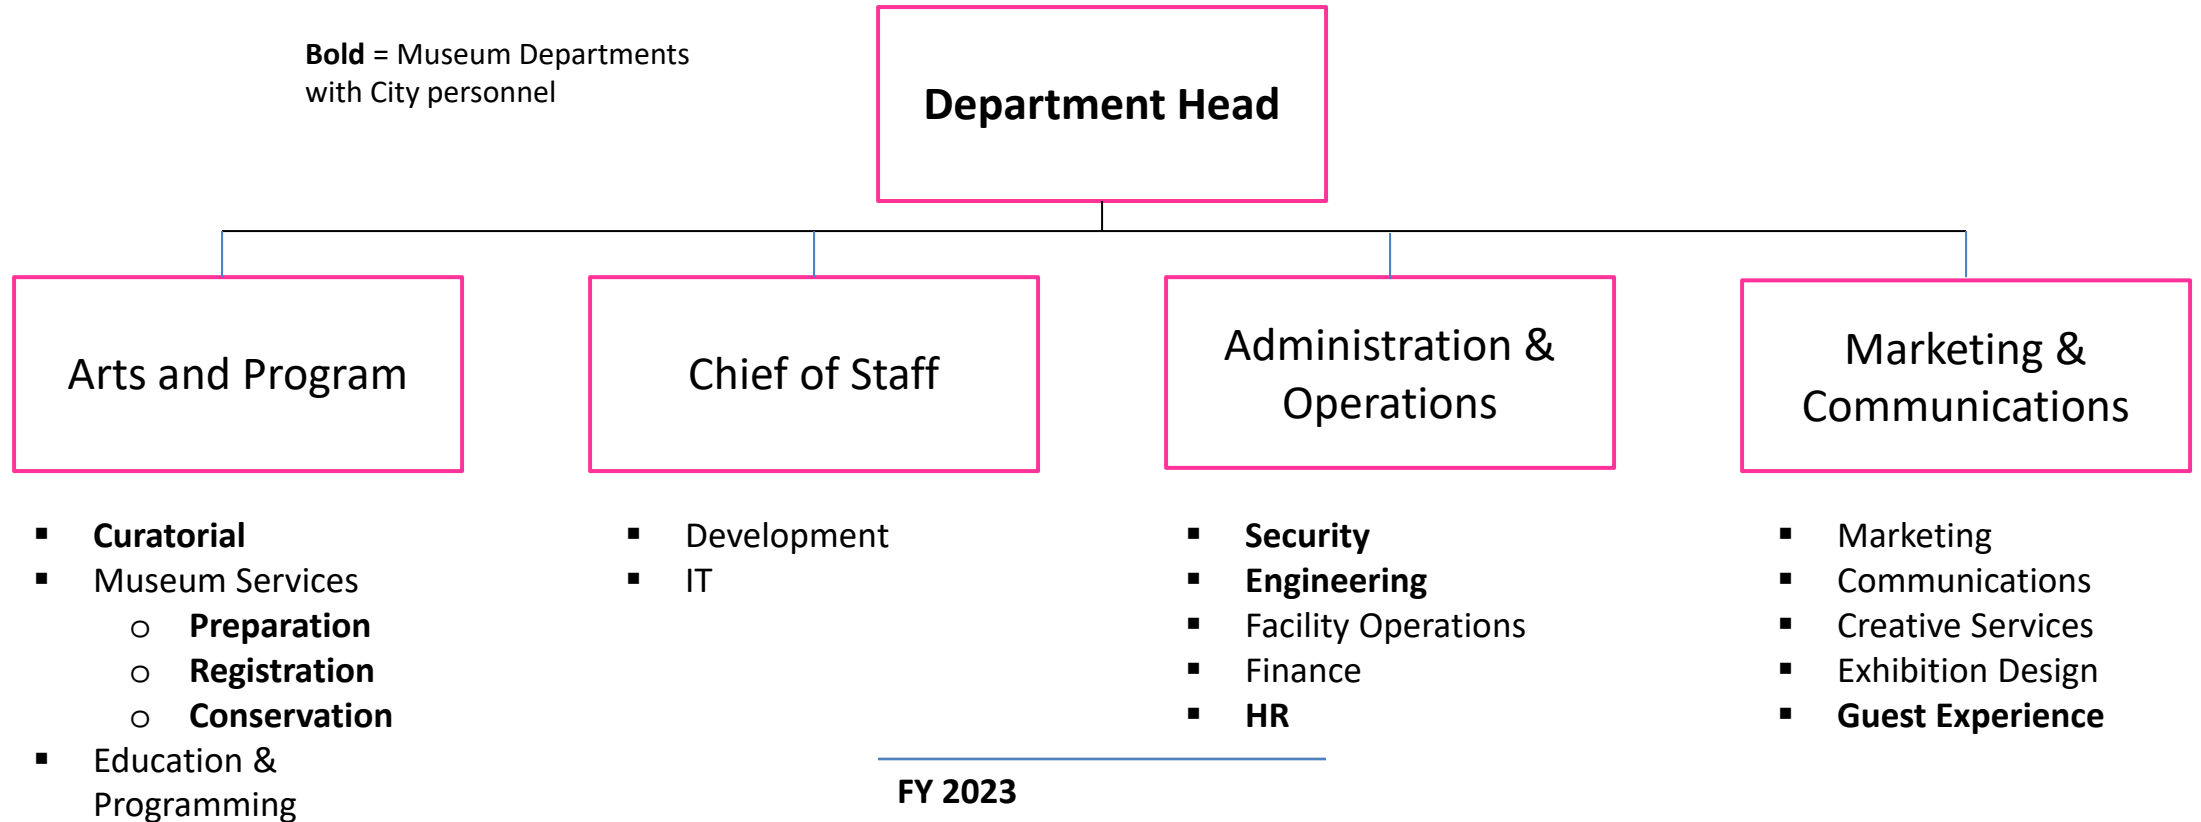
**Bold** = Museum Departments with City personnel

Department Head

Arts and Program

- **Curatorial**
- Museum Services
  - **Preparation**
  - **Registration**
  - **Conservation**
- Education & Programming

Chief of Staff

- Development
- IT

Administration & Operations

- **Security**
- **Engineering**
- Facility Operations
- Finance
- **HR**

Marketing & Communications

- Marketing
- Communications
- Creative Services
- Exhibition Design
- **Guest Experience**

FY 2023